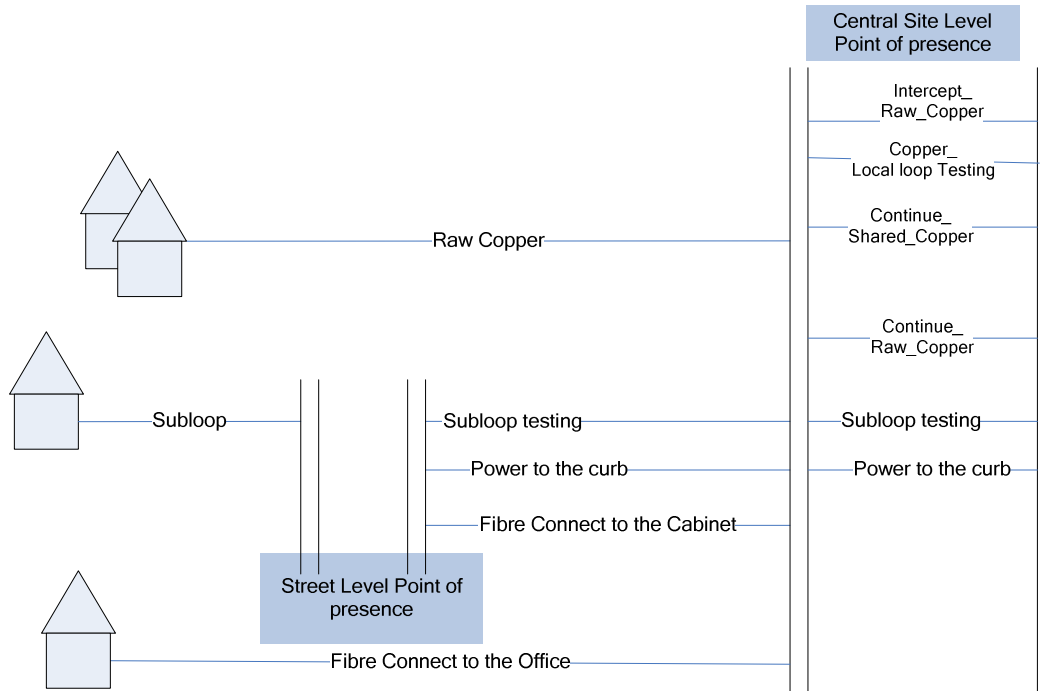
Central Site Level Point of presence

Intercept_ Raw_Copper

Copper_ Local loop Testing

Continue_ Shared_Copper

Raw Copper

Continue_ Raw_Copper

Subloop

Subloop testing

Subloop testing

Power to the curb

Power to the curb

Fibre Connect to the Cabinet

Street Level Point of presence

Fibre Connect to the Office